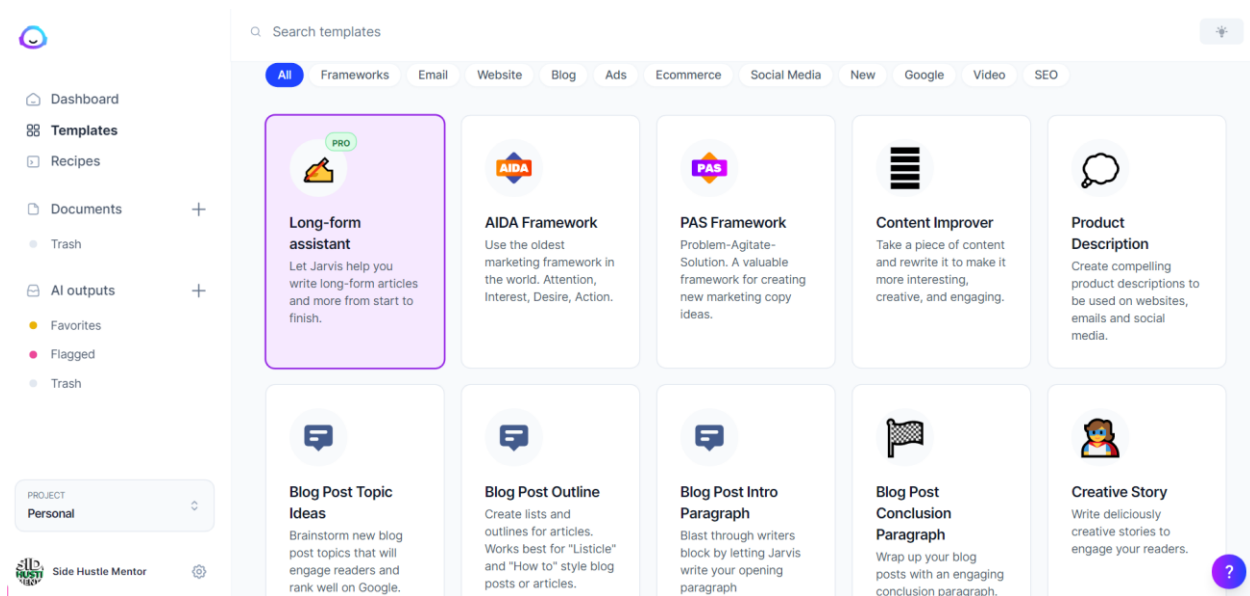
Dashboard
Templates
Recipes
Documents +
Trash
AI outputs +
Favorites
Flagged
Trash

PROJECT
Personal

Side Hustle Mentor

Search templates

All Frameworks Email Website Blog Ads Ecommerce Social Media New Google Video SEO

PRO
Long-form assistant
Let Jarvis help you write long-form articles and more from start to finish.

AIDA
AIDA Framework
Use the oldest marketing framework in the world. Attention, Interest, Desire, Action.

PAS
PAS Framework
Problem-Agitate-Solution. A valuable framework for creating new marketing copy ideas.

Content Improver
Take a piece of content and rewrite it to make it more interesting, creative, and engaging.

Product Description
Create compelling product descriptions to be used on websites, emails and social media.

Blog Post Topic Ideas
Brainstorm new blog post topics that will engage readers and rank well on Google.

Blog Post Outline
Create lists and outlines for articles. Works best for "Listicle" and "How to" style blog posts or articles.

Blog Post Intro Paragraph
Blast through writers block by letting Jarvis write your opening paragraph

Blog Post Conclusion Paragraph
Wrap up your blog posts with an engaging conclusion paragraph.

Creative Story
Write deliciously creative stories to engage your readers.

?